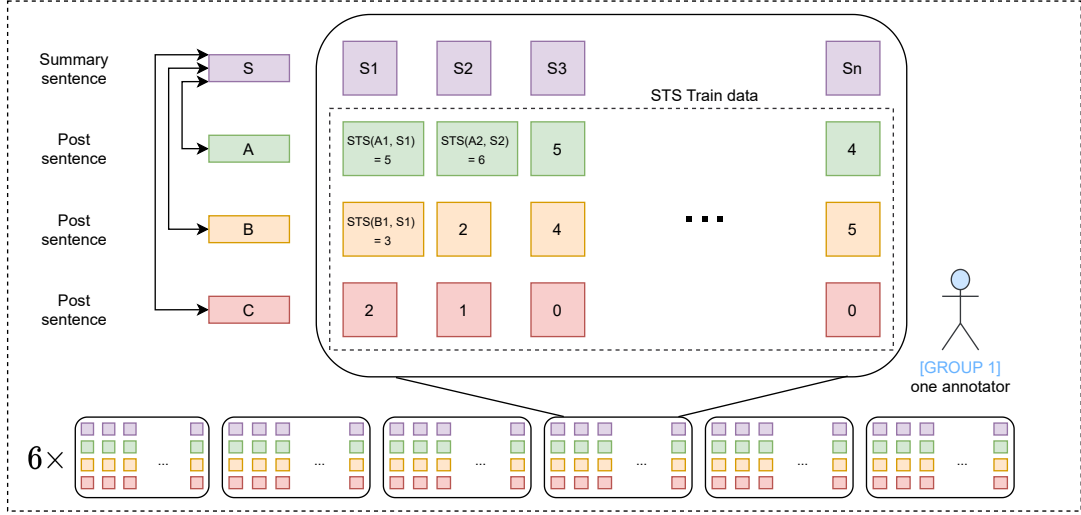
Summary sentence

Post sentence

Post sentence

Post sentence

S

A

B

C

S1

S2

S3

Sn

STS Train data

STS(A1, S1) = 5

STS(A2, S2) = 6

5

4

STS(B1, S1) = 3

2

4

...

5

2

1

0

0

[GROUP 1]
one annotator

$6\times$

...

...

...

...

...

...